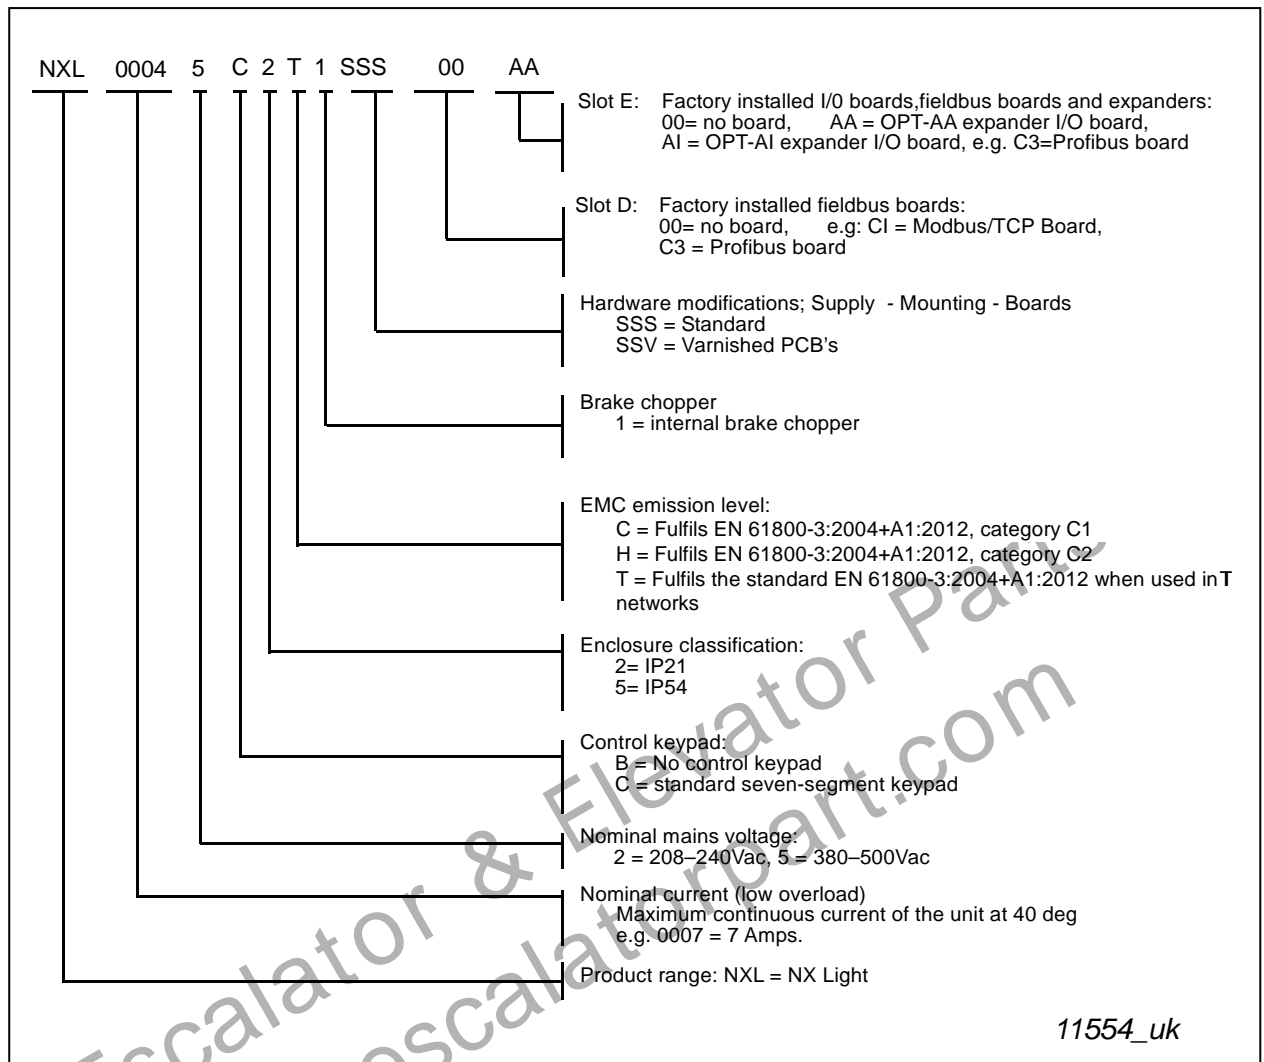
NXL 0004 5 C 2 T 1 SSS 00 AA

Slot E: Factory installed I/0 boards,fieldbus boards and expanders:
00= no board, AA = OPT-AA expander I/O board,
AI = OPT-AI expander I/O board, e.g. C3=Profibus board

Slot D: Factory installed fieldbus boards:
00= no board, e.g: CI = Modbus/TCP Board,
C3 = Profibus board

Hardware modifications; Supply - Mounting - Boards
SSS = Standard
SSV = Varnished PCB's

Brake chopper
1 = internal brake chopper

EMC emission level:
C = Fulfils EN 61800-3:2004+A1:2012, category C1
H = Fulfils EN 61800-3:2004+A1:2012, category C2
T = Fulfils the standard EN 61800-3:2004+A1:2012 when used in T networks

Enclosure classification:
2= IP21
5= IP54

Control keypad:
B = No control keypad
C = standard seven-segment keypad

Nominal mains voltage:
2 = 208–240Vac, 5 = 380–500Vac

Nominal current (low overload)
Maximum continuous current of the unit at 40 deg
e.g. 0007 = 7 Amps.

Product range: NXL = NX Light

11554_uk

Escalator & Elevator Part
escalatorpart.com